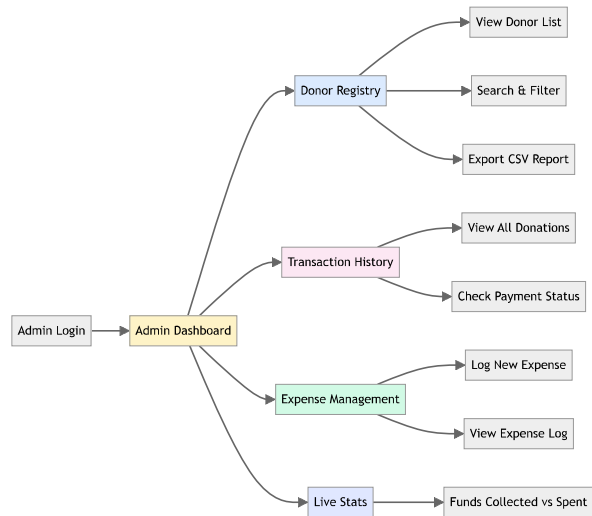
Admin Login

Admin Dashboard

Donor Registry

View Donor List

Search & Filter

Export CSV Report

Transaction History

View All Donations

Check Payment Status

Expense Management

Log New Expense

View Expense Log

Live Stats

Funds Collected vs Spent